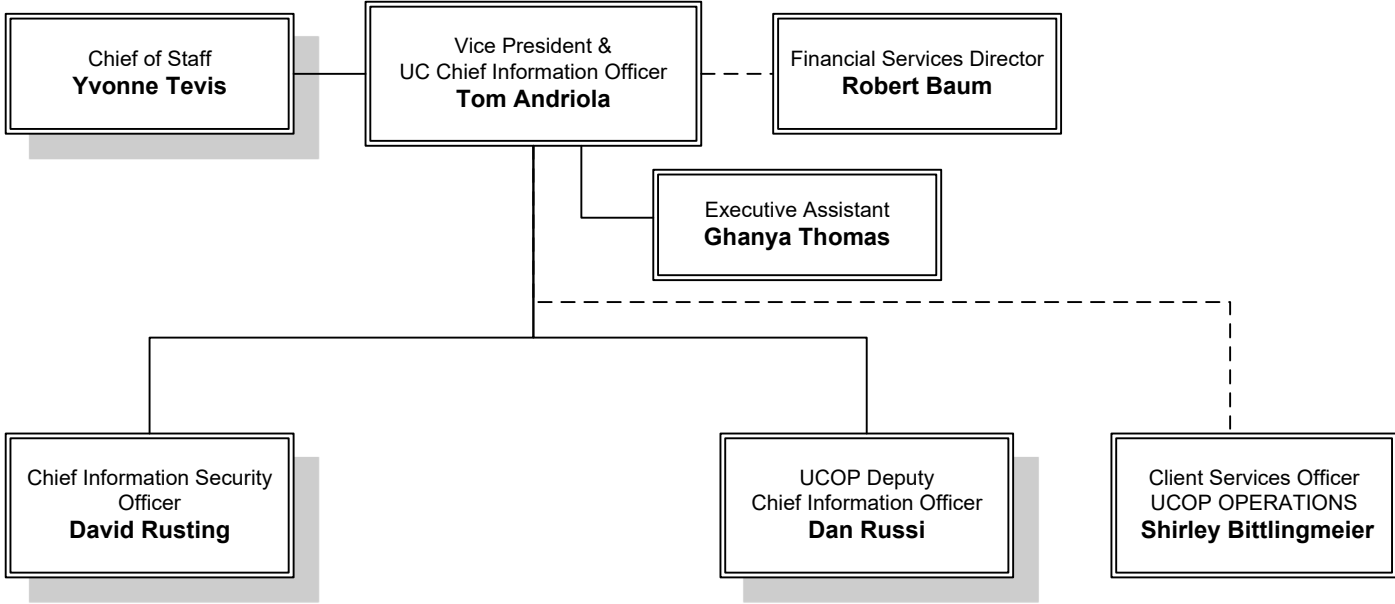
Chief of Staff
**Yvonne Tevis**

Vice President &
UC Chief Information Officer
**Tom Andriola**

Financial Services Director
**Robert Baum**

Executive Assistant
**Ghanya Thomas**

Chief Information Security Officer
**David Rusting**

UCOP Deputy
Chief Information Officer
**Dan Russi**

Client Services Officer
UCOP OPERATIONS
**Shirley Bittlingmeier**